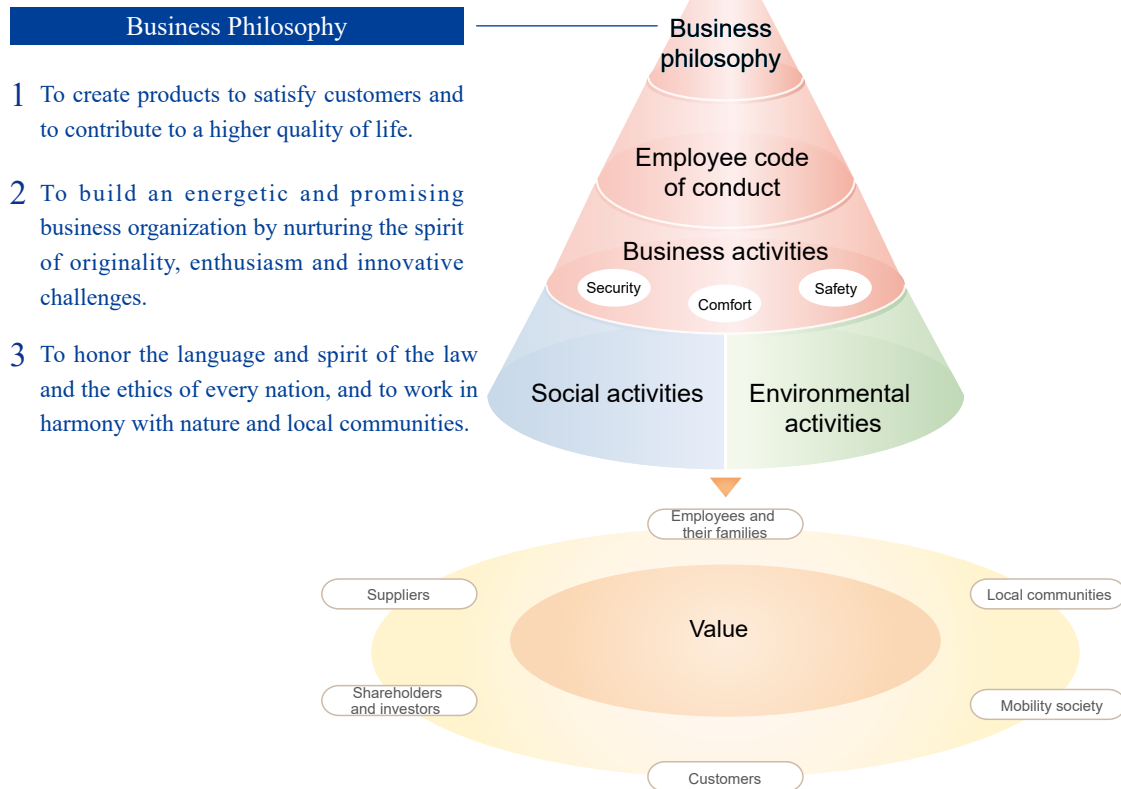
Business Philosophy

1 To create products to satisfy customers and to contribute to a higher quality of life.

2 To build an energetic and promising business organization by nurturing the spirit of originality, enthusiasm and innovative challenges.

3 To honor the language and spirit of the law and the ethics of every nation, and to work in harmony with nature and local communities.

Business philosophy

Employee code of conduct

Business activities

Security

Comfort

Safety

Social activities

Environmental activities

Employees and their families

Suppliers

Local communities

Value

Shareholders and investors

Mobility society

Customers